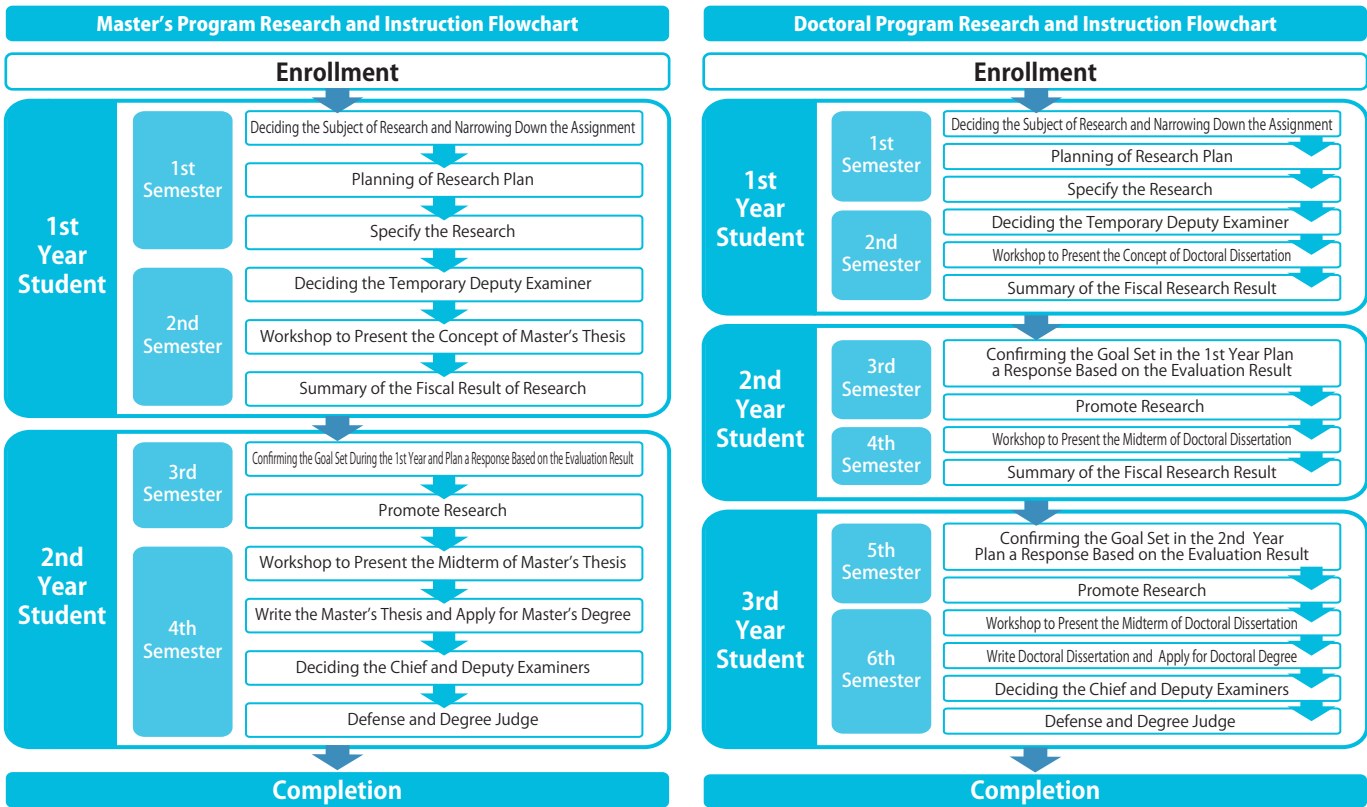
Master's Program Research and Instruction Flowchart

Enrollment

1st Year Student

1st Semester

Deciding the Subject of Research and Narrowing Down the Assignment

Planning of Research Plan

Specify the Research

2nd Semester

Deciding the Temporary Deputy Examiner

Workshop to Present the Concept of Master's Thesis

Summary of the Fiscal Result of Research

2nd Year Student

3rd Semester

Confirming the Goal Set During the 1st Year and Plan a Response Based on the Evaluation Result

Promote Research

4th Semester

Workshop to Present the Midterm of Master's Thesis

Write the Master's Thesis and Apply for Master's Degree

Deciding the Chief and Deputy Examiners

Defense and Degree Judge

Completion

Doctoral Program Research and Instruction Flowchart

Enrollment

1st Year Student

1st Semester

Deciding the Subject of Research and Narrowing Down the Assignment

Planning of Research Plan

Specify the Research

2nd Semester

Deciding the Temporary Deputy Examiner

Workshop to Present the Concept of Doctoral Dissertation

Summary of the Fiscal Research Result

2nd Year Student

3rd Semester

Confirming the Goal Set in the 1st Year Plan a Response Based on the Evaluation Result

Promote Research

4th Semester

Workshop to Present the Midterm of Doctoral Dissertation

Summary of the Fiscal Research Result

3rd Year Student

5th Semester

Confirming the Goal Set in the 2nd Year Plan a Response Based on the Evaluation Result

Promote Research

6th Semester

Workshop to Present the Midterm of Doctoral Dissertation

Write Doctoral Dissertation and Apply for Doctoral Degree

Deciding the Chief and Deputy Examiners

Defense and Degree Judge

Completion